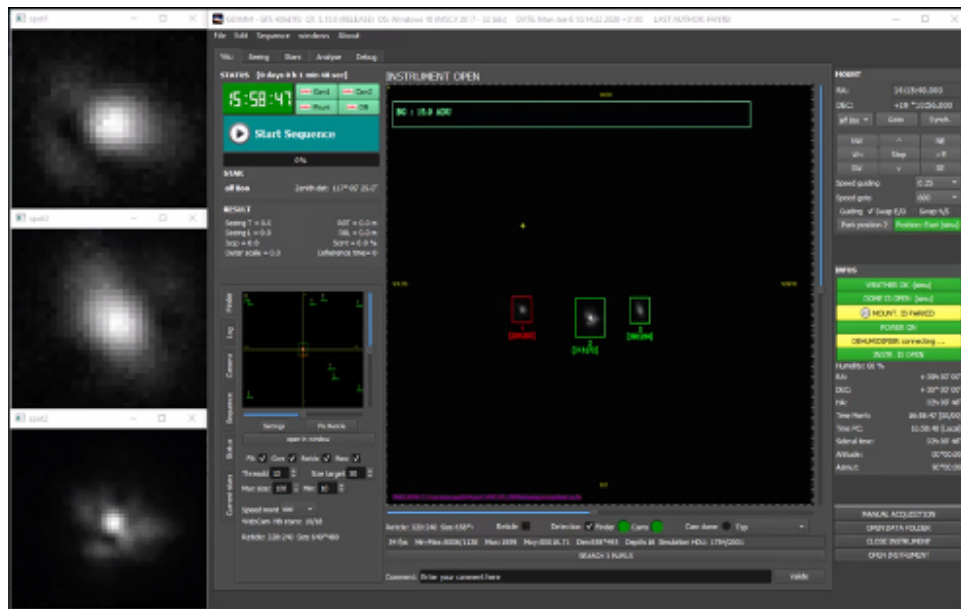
spot1

spot2

spot3

GDIMM - GFS 406492 QT 5.15.0 (RELEASE) OS: Windows 10 (MSCV 2017 - 32 bits) DATE: Mon Jun 6 10:14:32 2020 +0100 LAST AUTHOR: PAHRE

File Edit Sequence windows About

Vis Seeing Stars Analyse Debug

STATUS [0 days 0 h 1 min 48 sec]

15:58:47

Cam1 Cam2 Mount DB

Start Sequence

0%

STAR

alf Boo Zenith dist: 117°07' 25.0"

RESULT

Seeing T = 0.0
Seeing L = 0.0
Isop = 0.0
Outer scale = 0.0

0.0 = 0.0 m
0.0 = 0.0 m
Scint = 0.0 %
Coherence time = 0

Finder Log Camera Sequence Status Current stars

Settings Fit Reticle

open in window

Fit Cen Reticle Res

Thread 20 Size target 30

Max size 100 Min 10

Speed mont

WebCam: fit: 10/10

Reticle: 320:240 Size 640*480

INSTRUMENT OPEN

BG : 15.0 ADU

Reticle: 320:240 Size 640*480 Reticle Detection Finder Cams Cam done Typ

34 fps Min-Max:0006/1130 Max:1699 Moy:000.6.71 Dev:0007*993 Depth:8 Simulation HDU: 1794/2001

SEARCH 3 PUPILS

Comment: Enter your comment here Valide

MOUNT

RA: 14:15:40.000
DEC: +19 °10:56.000

alf Boo Goto Synch.

NW ^ NE
W Stop E
SW v SE

Speed guiding 0.25
Speed goto 600

Guiding Swap E/O Swap N/S

Park position 2 Position: Park (simu)

INFOS

WEATHER OK (simu)
DOME IS OPEN (simu)
MOUNT IS PARKED
POWER ON
OBHUMIDIFIER connecting ...
INSTR. IS OPEN

Humidity: 00 %

RA: +30h 00' 00"
DEC: +30° 00' 00"
HA: 10h 00' 48"

Time Meris: 16:58:47 [00/00]
Time PC: 11:58:48 (Local)
Sideral time: 10h 00' 48"
Altitude: 00°00:00
Azimut: 90°00:00

MANUAL ACQUISITION
OPEN DATA FOLDER
CLOSE INSTRUMENT
OPEN INSTRUMENT